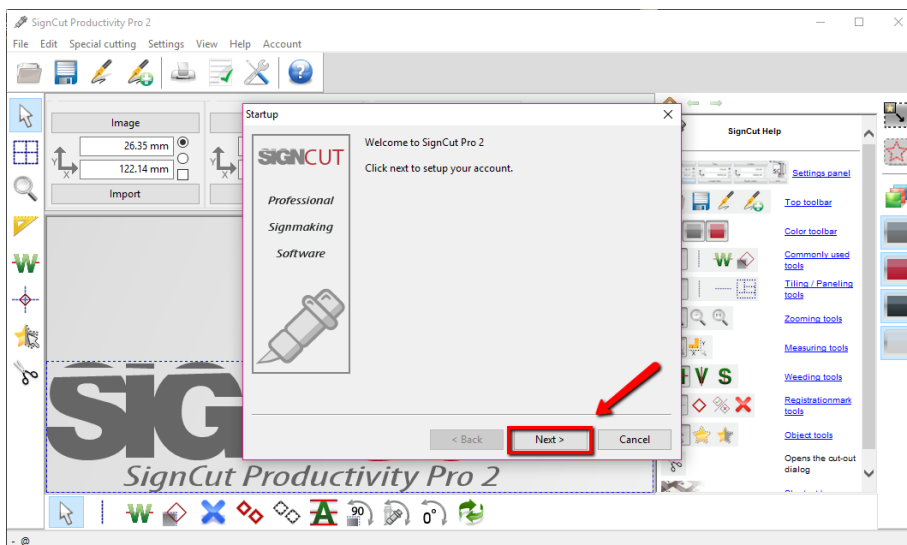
SignCut Productivity Pro 2

File Edit Special cutting Settings View Help Account

Image

26.35 mm

122.14 mm

Import

Startup

SIGNCUT

Professional

Signmaking

Software

Welcome to SignCut Pro 2

Click next to setup your account.

< Back

Next >

Cancel

SignCut Productivity Pro 2

SignCut Help

Settings panel

Top toolbar

Color toolbar

Commonly used tools

Tiling / Paneling tools

Zooming tools

Measuring tools

Weeding tools

Registrationmark tools

Object tools

Opens the cut-out dialog

90

0°